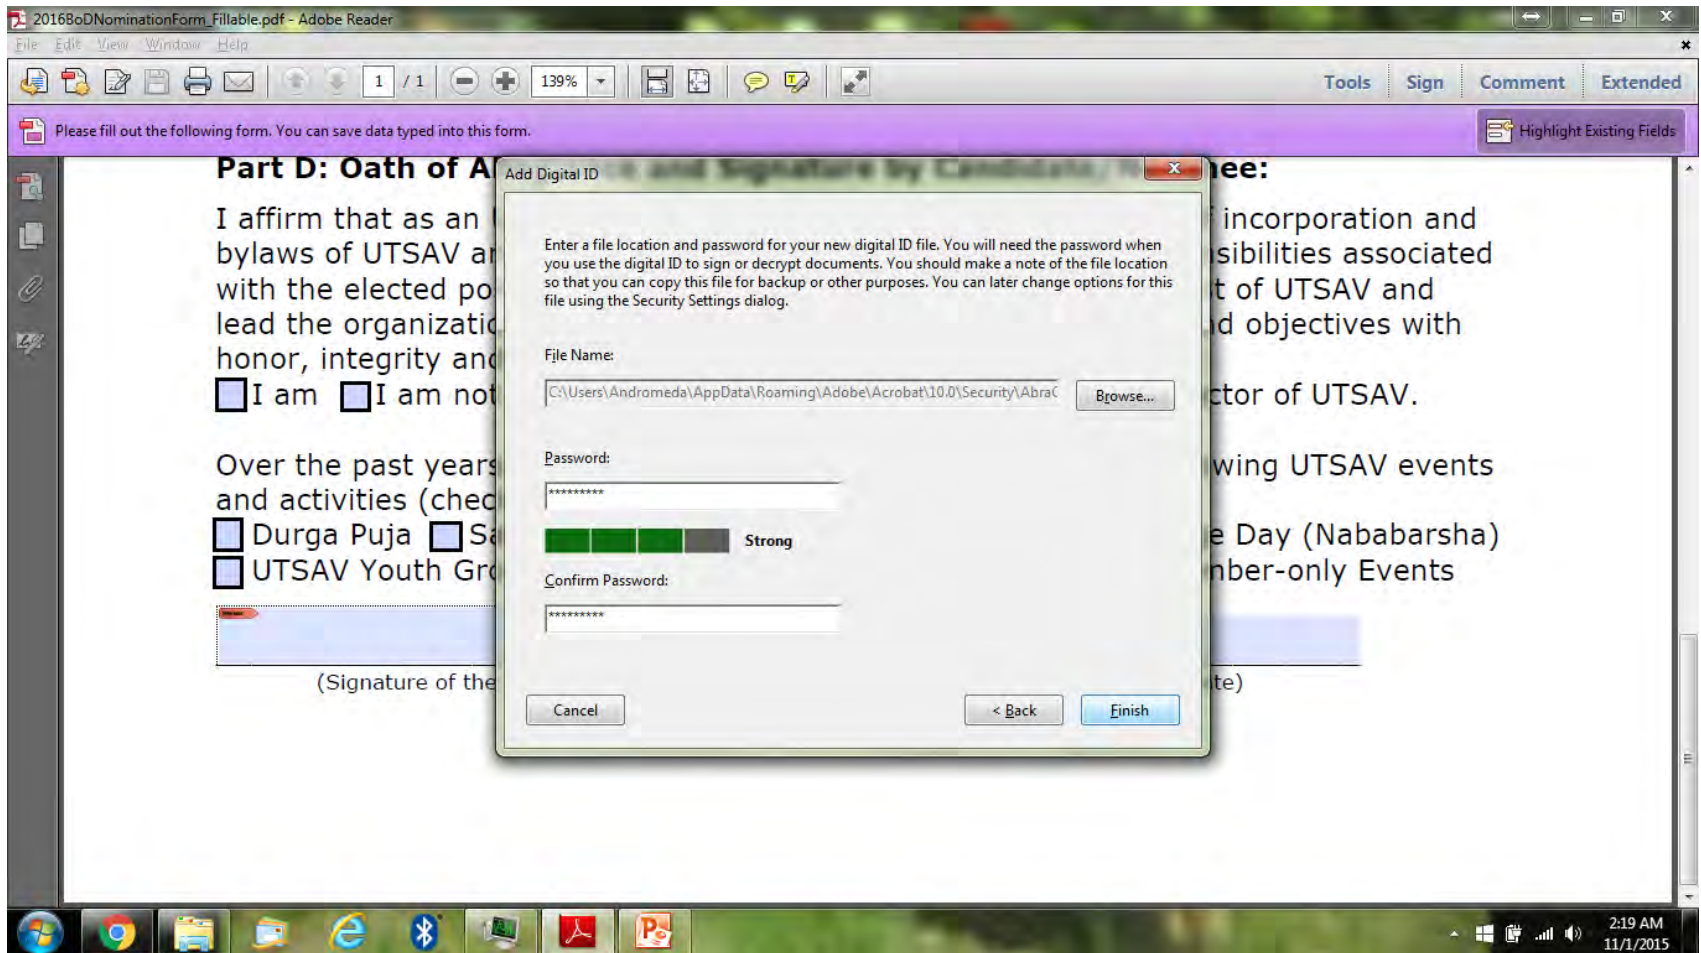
2016BoDNominationForm_Fillable.pdf - Adobe Reader

File Edit View Window Help

1 / 1 139%

Tools Sign Comment Extended

Please fill out the following form. You can save data typed into this form.

Highlight Existing Fields

Part D: Oath of A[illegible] ee:

I affirm that as an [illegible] incorporation and bylaws of UTSAV a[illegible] sibilities associated with the elected po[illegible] t of UTSAV and lead the organizati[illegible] d objectives with honor, integrity an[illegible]
I am I am no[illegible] ctor of UTSAV.

Over the past year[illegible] wing UTSAV events and activities (che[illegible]
Durga Puja S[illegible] e Day (Nababarsha)
UTSAV Youth Gr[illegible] nber-only Events

(Signature of the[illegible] te)

Add Digital ID

Enter a file location and password for your new digital ID file. You will need the password when you use the digital ID to sign or decrypt documents. You should make a note of the file location so that you can copy this file for backup or other purposes. You can later change options for this file using the Security Settings dialog.

File Name:

C:\Users\Andromeda\AppData\Roaming\Adobe\Acrobat\10.0\Security\AbraC

Browse...

Password:

*********

Strong

Confirm Password:

*********

Cancel

< Back

Finish

2:19 AM
11/1/2015